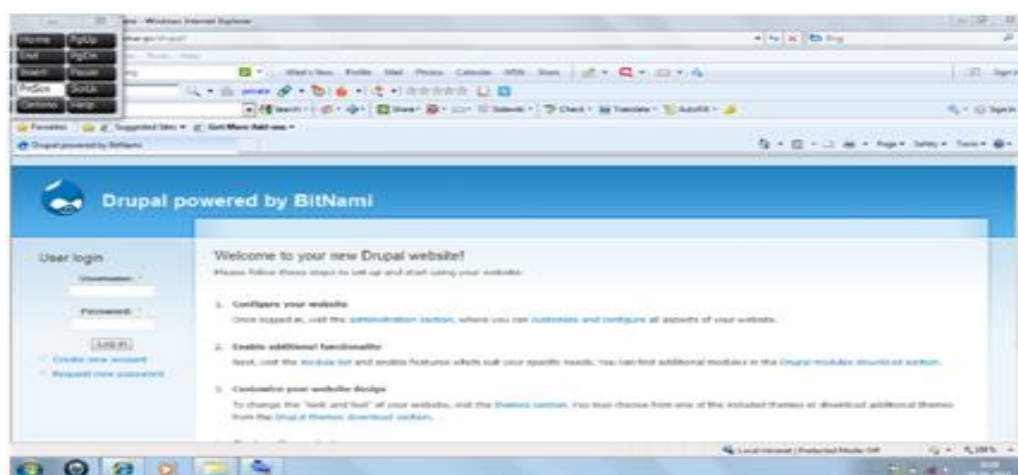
Home PgUp
End PgDn
Insert Pause
PrtScn ScrLk
Options Help

- Windows Internet Explorer

Bing

Favorites | Suggested Sites | Get More Add-ons

Drupal powered by BitNami

Page Safety Tools

Drupal powered by BitNami

User login
Username: *
Password: *
Log in
Create new account
Request new password

Welcome to your new Drupal website!
Please follow these steps to set up and start using your website:

1. Configure your website
Once logged in, visit the administration section, where you can customize and configure all aspects of your website.

2. Enable additional functionality
Next, visit the module list and enable features which suit your specific needs. You can find additional modules in the Drupal modules download section.

3. Customize your website design
To change the "look and feel" of your website, visit the themes section. You may choose from one of the included themes or download additional themes from the Drupal themes download section.

Local intranet | Protected Mode: Off
100%